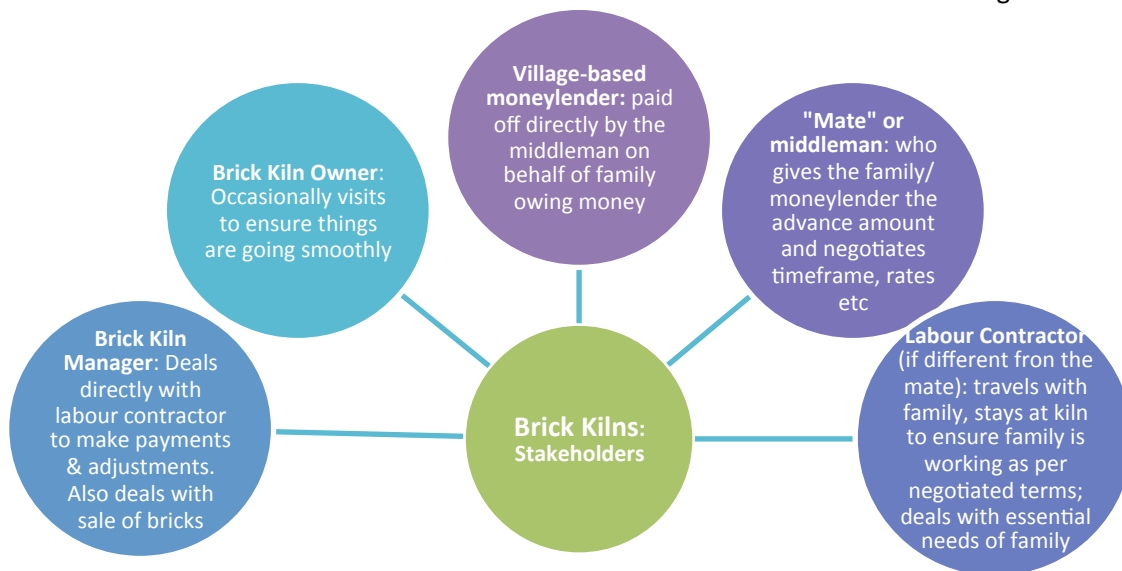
Village-based moneylender: paid off directly by the middleman on behalf of family owing money

Brick Kiln Owner: Occasionally visits to ensure things are going smoothly

"Mate" or middleman: who gives the family/ moneylender the advance amount and negotiates timeframe, rates etc

Brick Kiln Manager: Deals directly with labour contractor to make payments & adjustments. Also deals with sale of bricks

Brick Kilns: Stakeholders

Labour Contractor (if different from the mate): travels with family, stays at kiln to ensure family is working as per negotiated terms; deals with essential needs of family